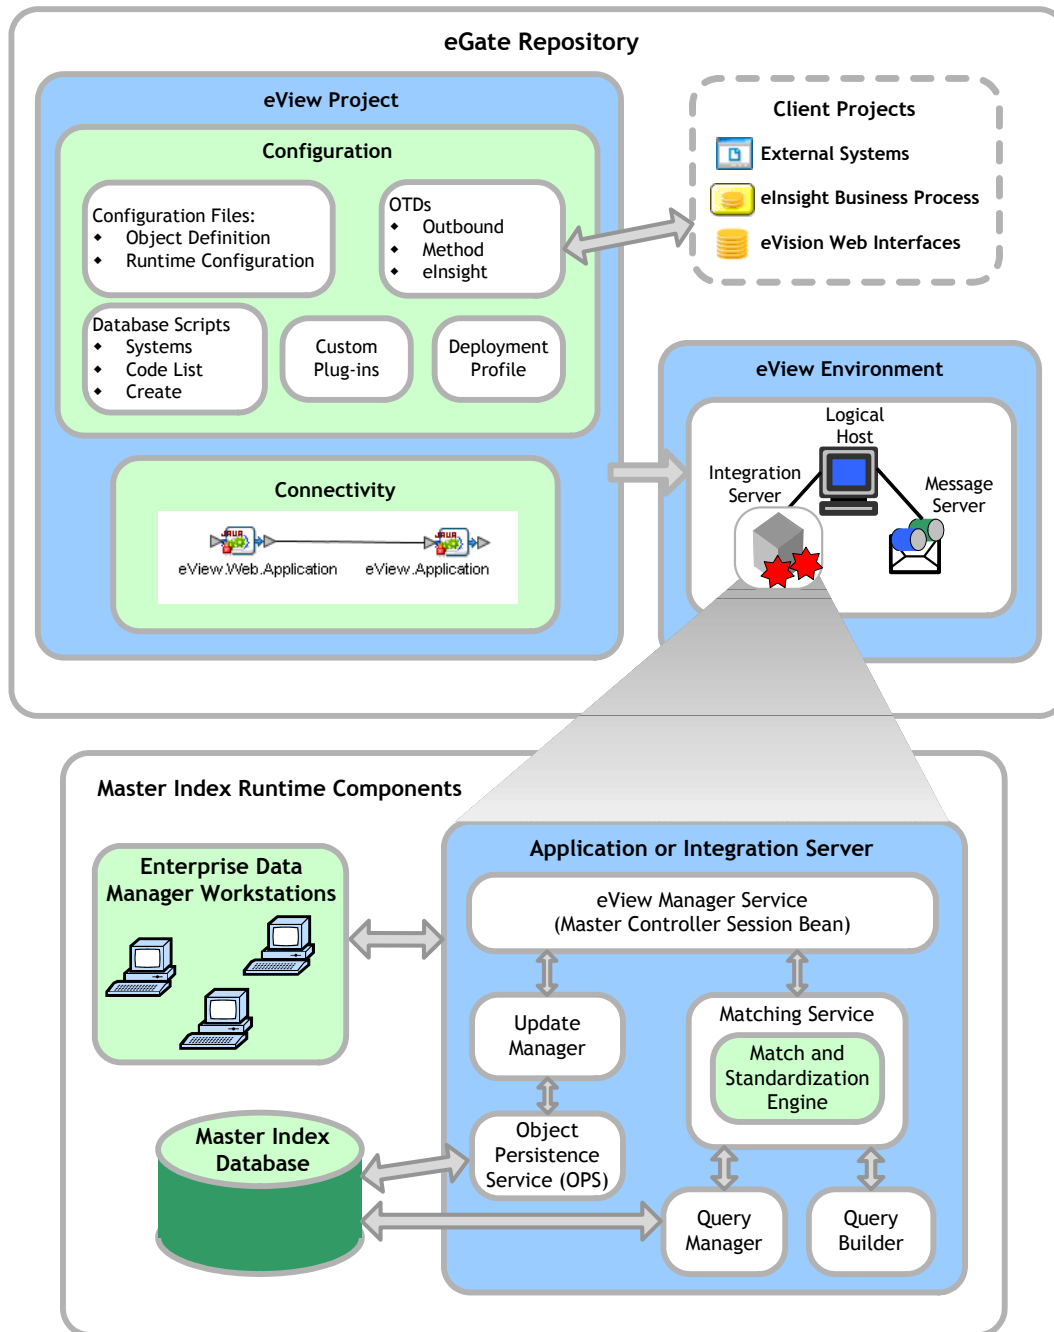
eGate Repository

eView Project

Configuration

Configuration Files:
- Object Definition
- Runtime Configuration

OTDs
- Outbound
- Method
- eInsight

Database Scripts
- Systems
- Code List
- Create

Custom Plug-ins

Deployment Profile

Connectivity

eView.Web.Application

eView.Application

Client Projects

External Systems

eInsight Business Process

eVision Web Interfaces

eView Environment

Logical Host

Integration Server

Message Server

Master Index Runtime Components

Enterprise Data Manager Workstations

Application or Integration Server

eView Manager Service
(Master Controller Session Bean)

Update Manager

Matching Service

Match and Standardization Engine

Object Persistence Service (OPS)

Master Index Database

Query Manager

Query Builder